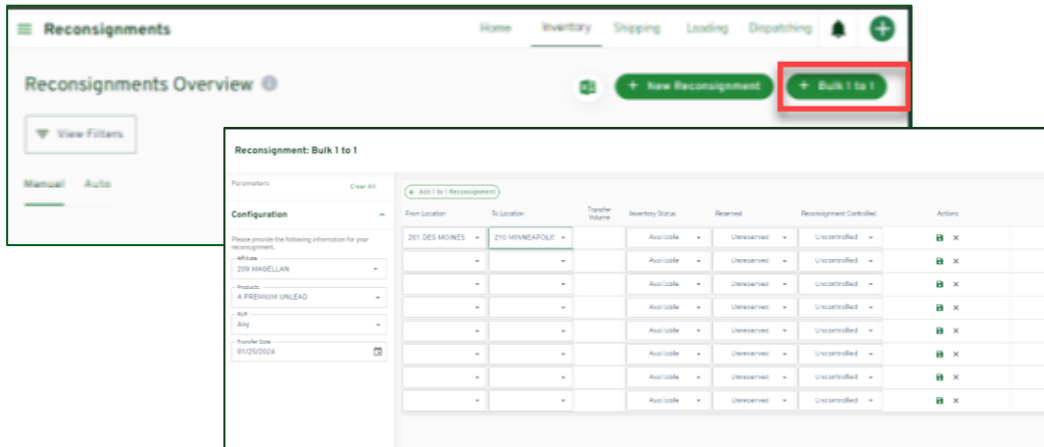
Reconsignments

Home Inventory Shipping Loading Dispatching

Reconsignments Overview

+ New Reconsignment

+ Bulk 1 to 1

View Filters

Manual Auto

Reconsignment: Bulk 1 to 1

Parameters Clear All

Configuration

Please provide the following information for your reconsignment.

Affiliate
209 MAGELLAN

Products
A PREMIUM UNLEAD

RVP
Any

Transfer Date
01/25/2024

+ Add 1 to 1 Reconsignment

| From Location | To Location | Transfer Volume | Inventory Status | Reserved | Reconsignment Controlled | Actions |
|---|---|---|---|---|---|---|
| 201 DES MOINES | 210 MINNEAPOLIS | | Available | Unreserved | Uncontrolled | |
| | | | Available | Unreserved | Uncontrolled | |
| | | | Available | Unreserved | Uncontrolled | |
| | | | Available | Unreserved | Uncontrolled | |
| | | | Available | Unreserved | Uncontrolled | |
| | | | Available | Unreserved | Uncontrolled | |
| | | | Available | Unreserved | Uncontrolled | |
| | | | Available | Unreserved | Uncontrolled | |